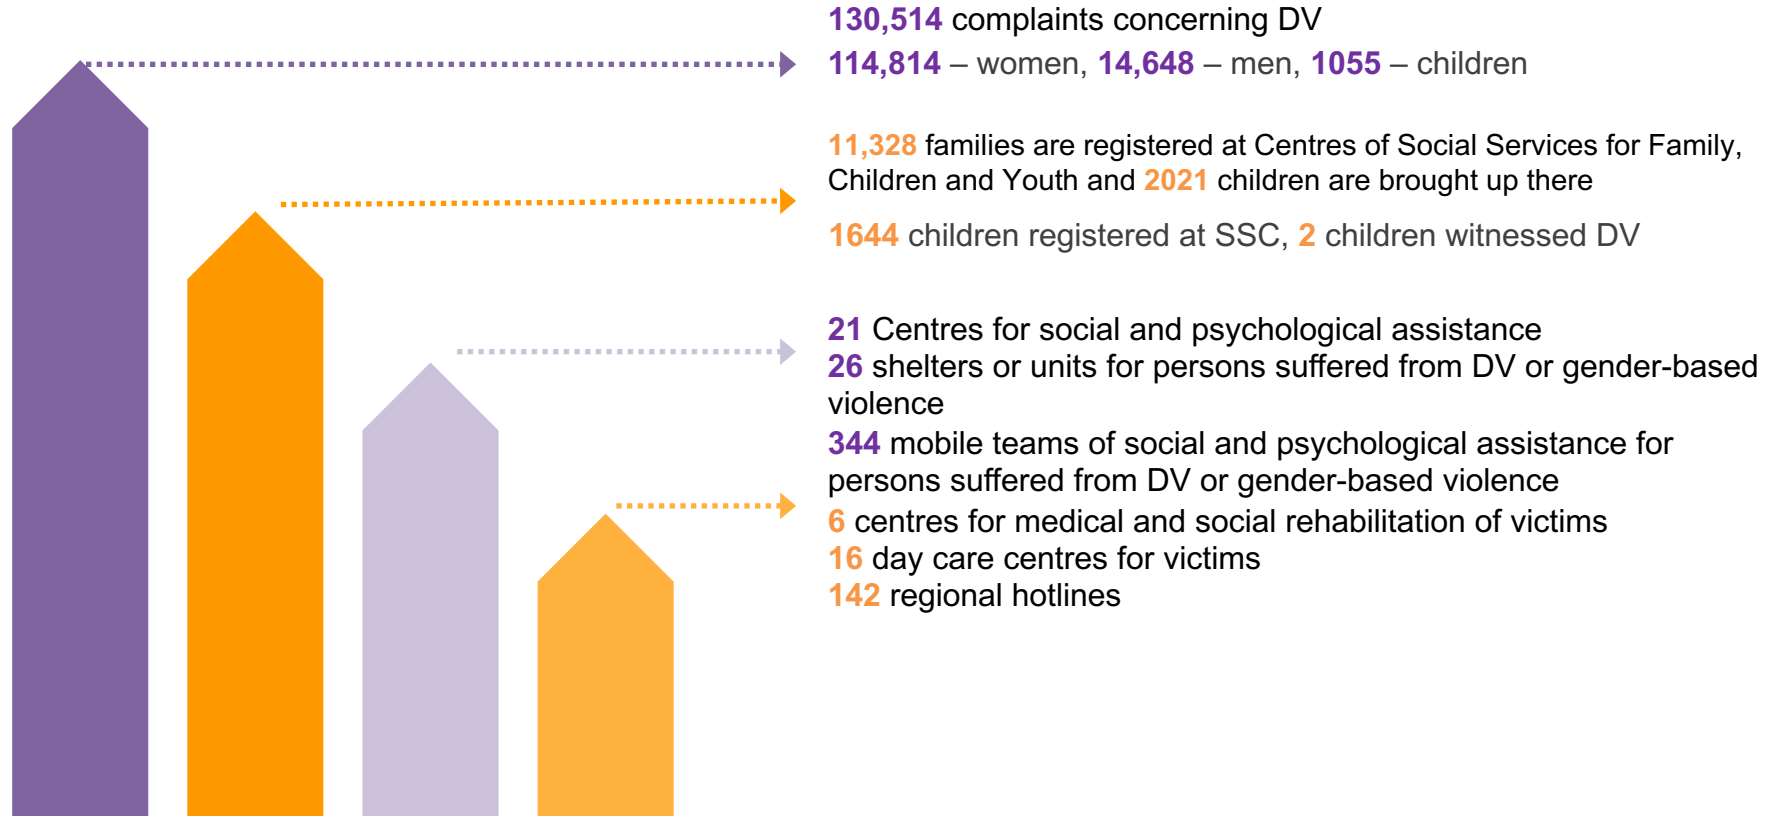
130,514 complaints concerning DV
114,814 – women, 14,648 – men, 1055 – children

11,328 families are registered at Centres of Social Services for Family, Children and Youth and 2021 children are brought up there

1644 children registered at SSC, 2 children witnessed DV

21 Centres for social and psychological assistance
26 shelters or units for persons suffered from DV or gender-based violence
344 mobile teams of social and psychological assistance for persons suffered from DV or gender-based violence
6 centres for medical and social rehabilitation of victims
16 day care centres for victims
142 regional hotlines